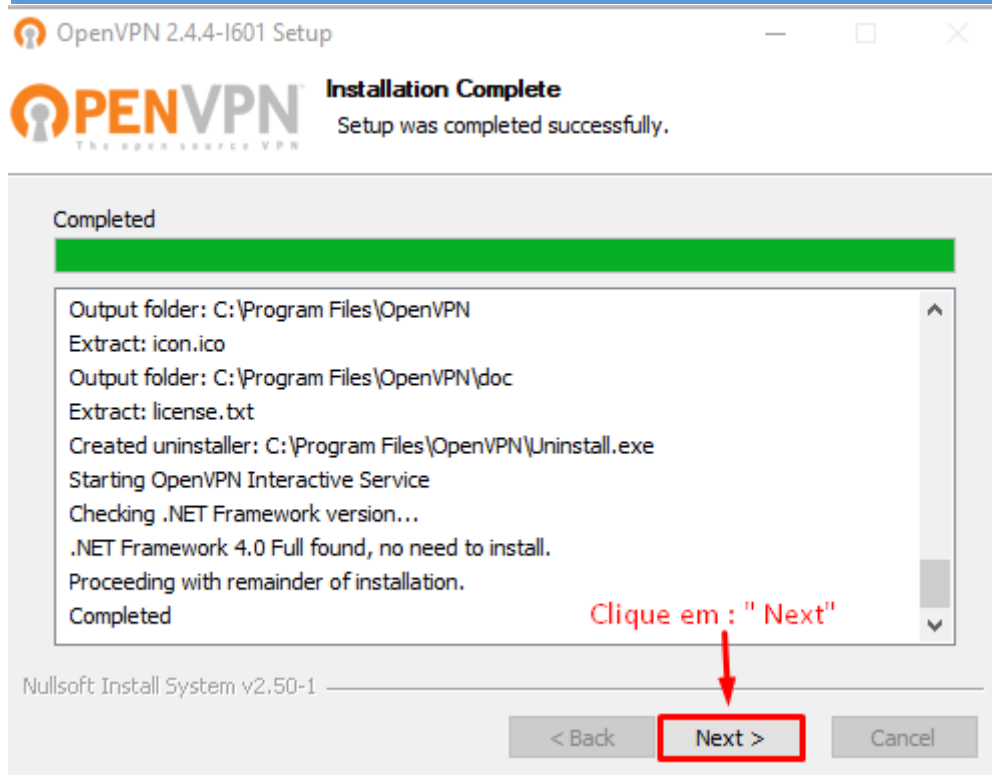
OpenVPN 2.4.4-I601 Setup

OPENVPN
The open source VPN

Installation Complete
Setup was completed successfully.

Completed

Output folder: C:\Program Files\OpenVPN
Extract: icon.ico
Output folder: C:\Program Files\OpenVPN\doc
Extract: license.txt
Created uninstaller: C:\Program Files\OpenVPN\Uninstall.exe
Starting OpenVPN Interactive Service
Checking .NET Framework version...
.NET Framework 4.0 Full found, no need to install.
Proceeding with remainder of installation.
Completed

Clique em : " Next"

Nullsoft Install System v2.50-1

< Back
Next >
Cancel